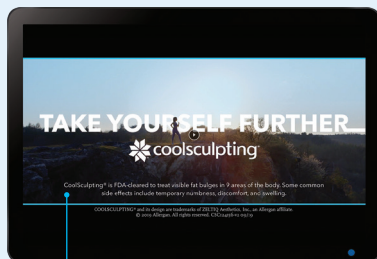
TAKE YOURSELF FURTHER

coolsculpting

CoolSculpting® is FDA-cleared to treat visible fat bulges in 9 areas of the body. Some common side effects include temporary numbness, discomfort, and swelling.

COOLSCULPTING® and its design are trademarks of ZELTIQ Aesthetics, Inc., an Allergan affiliate. © 2019 Allergan. All rights reserved. CSC124016-02 09/19